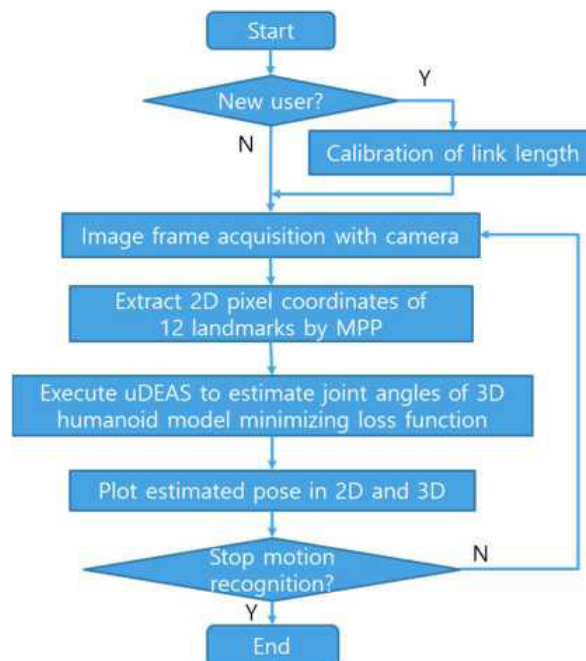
Start

New user?

Y

N

Calibration of link length

Image frame acquisition with camera

Extract 2D pixel coordinates of 12 landmarks by MPP

Execute uDEAS to estimate joint angles of 3D humanoid model minimizing loss function

Plot estimated pose in 2D and 3D

Stop motion recognition?

N

Y

End